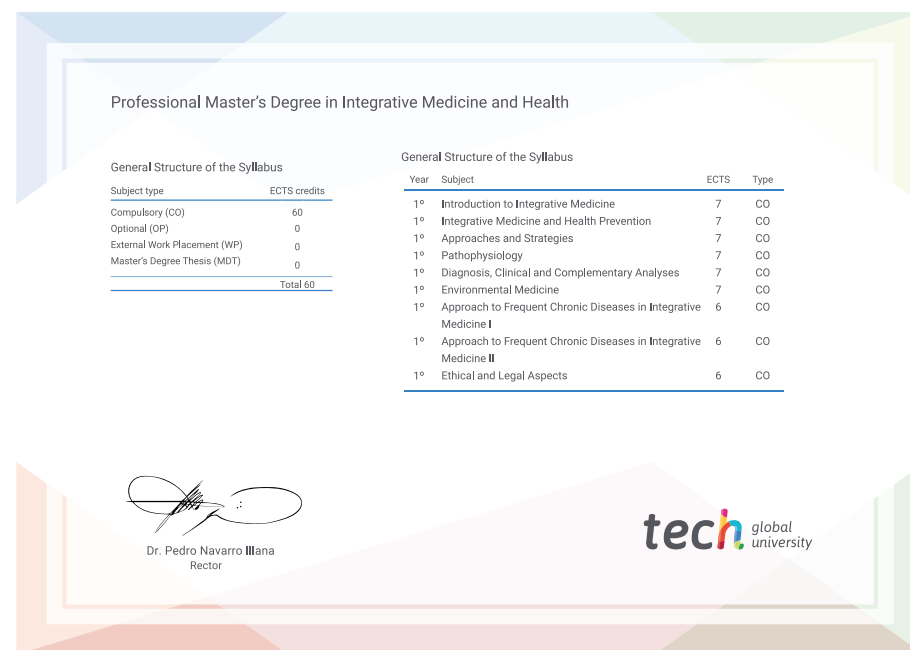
Professional Master's Degree in Integrative Medicine and Health

General Structure of the Syllabus

| Subject type | ECTS credits |
|---|---|
| Compulsory (CO) | 60 |
| Optional (OP) | 0 |
| External Work Placement (WP) | 0 |
| Master's Degree Thesis (MDT) | 0 |
| | Total 60 |

General Structure of the Syllabus

| Year | Subject | ECTS | Type |
|---|---|---|---|
| 1º | Introduction to Integrative Medicine | 7 | CO |
| 1º | Integrative Medicine and Health Prevention | 7 | CO |
| 1º | Approaches and Strategies | 7 | CO |
| 1º | Pathophysiology | 7 | CO |
| 1º | Diagnosis, Clinical and Complementary Analyses | 7 | CO |
| 1º | Environmental Medicine | 7 | CO |
| 1º | Approach to Frequent Chronic Diseases in Integrative Medicine I | 6 | CO |
| 1º | Approach to Frequent Chronic Diseases in Integrative Medicine II | 6 | CO |
| 1º | Ethical and Legal Aspects | 6 | CO |

Dr. Pedro Navarro Illana
Rector

tech global university